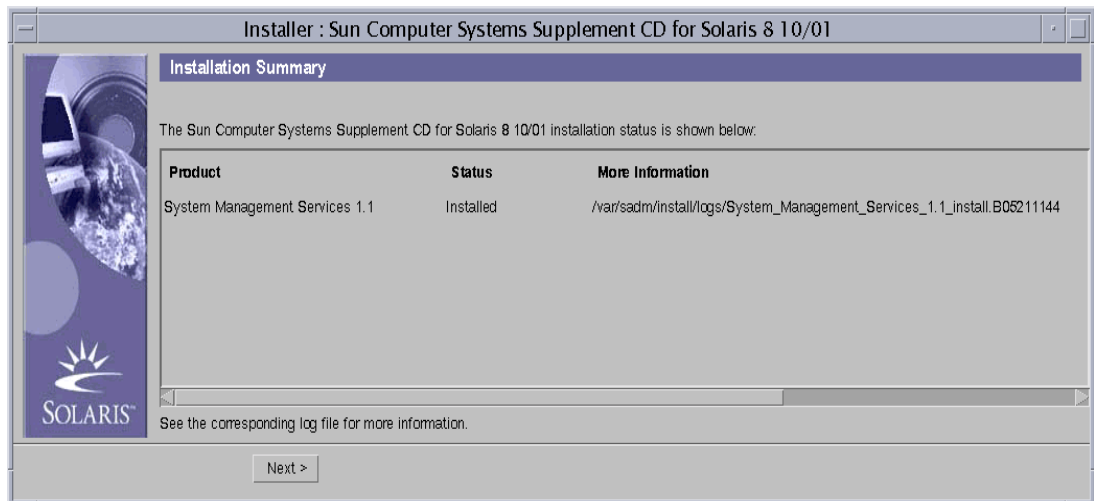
Installer : Sun Computer Systems Supplement CD for Solaris 8 10/01

Installation Summary

The Sun Computer Systems Supplement CD for Solaris 8 10/01 installation status is shown below:

| Product | Status | More Information |
|---|---|---|
| System Management Services 1.1 | Installed | /var/sadm/install/logs/System_Management_Services_1.1_install.B05211144 |

SOLARIS™

See the corresponding log file for more information.

Next >